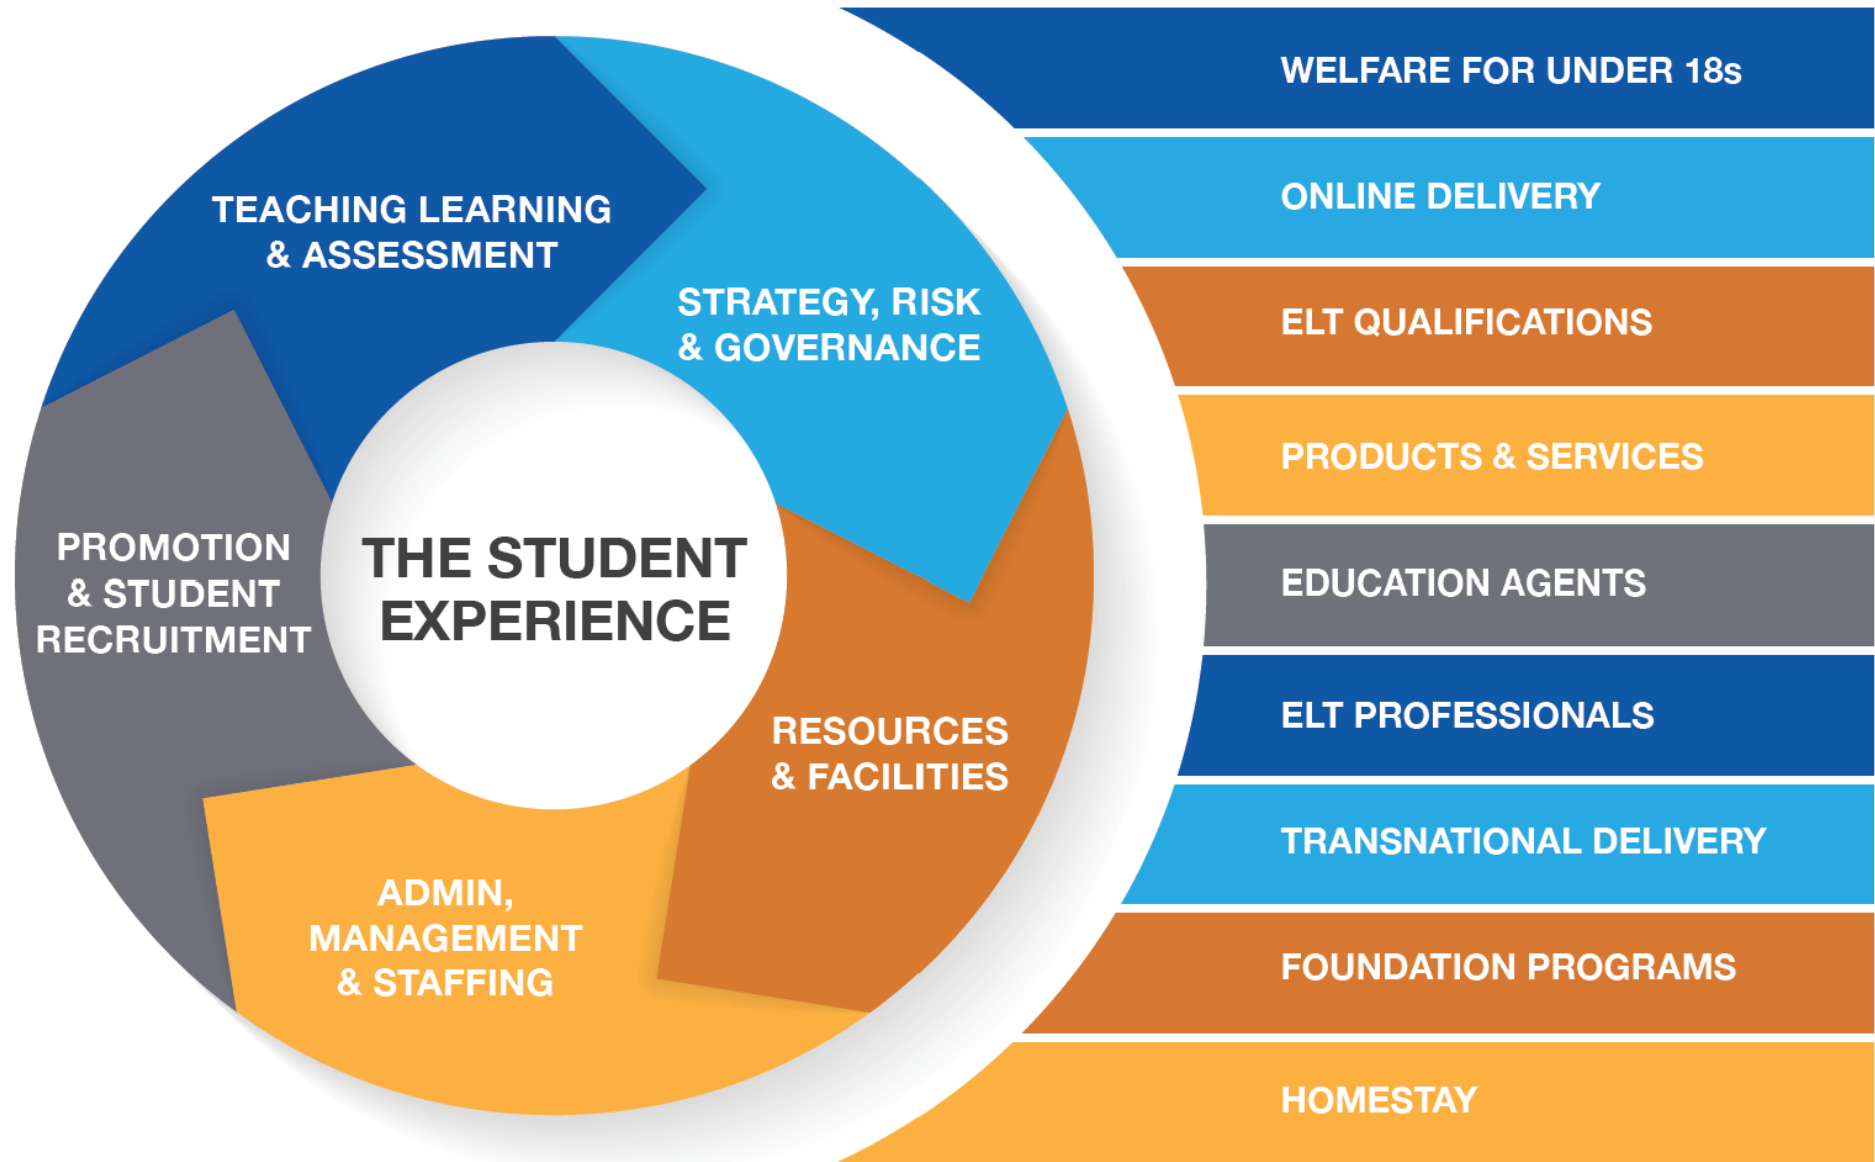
THE STUDENT EXPERIENCE

TEACHING LEARNING & ASSESSMENT

STRATEGY, RISK & GOVERNANCE

RESOURCES & FACILITIES

ADMIN, MANAGEMENT & STAFFING

PROMOTION & STUDENT RECRUITMENT

WELFARE FOR UNDER 18s

ONLINE DELIVERY

ELT QUALIFICATIONS

PRODUCTS & SERVICES

EDUCATION AGENTS

ELT PROFESSIONALS

TRANSNATIONAL DELIVERY

FOUNDATION PROGRAMS

HOMESTAY